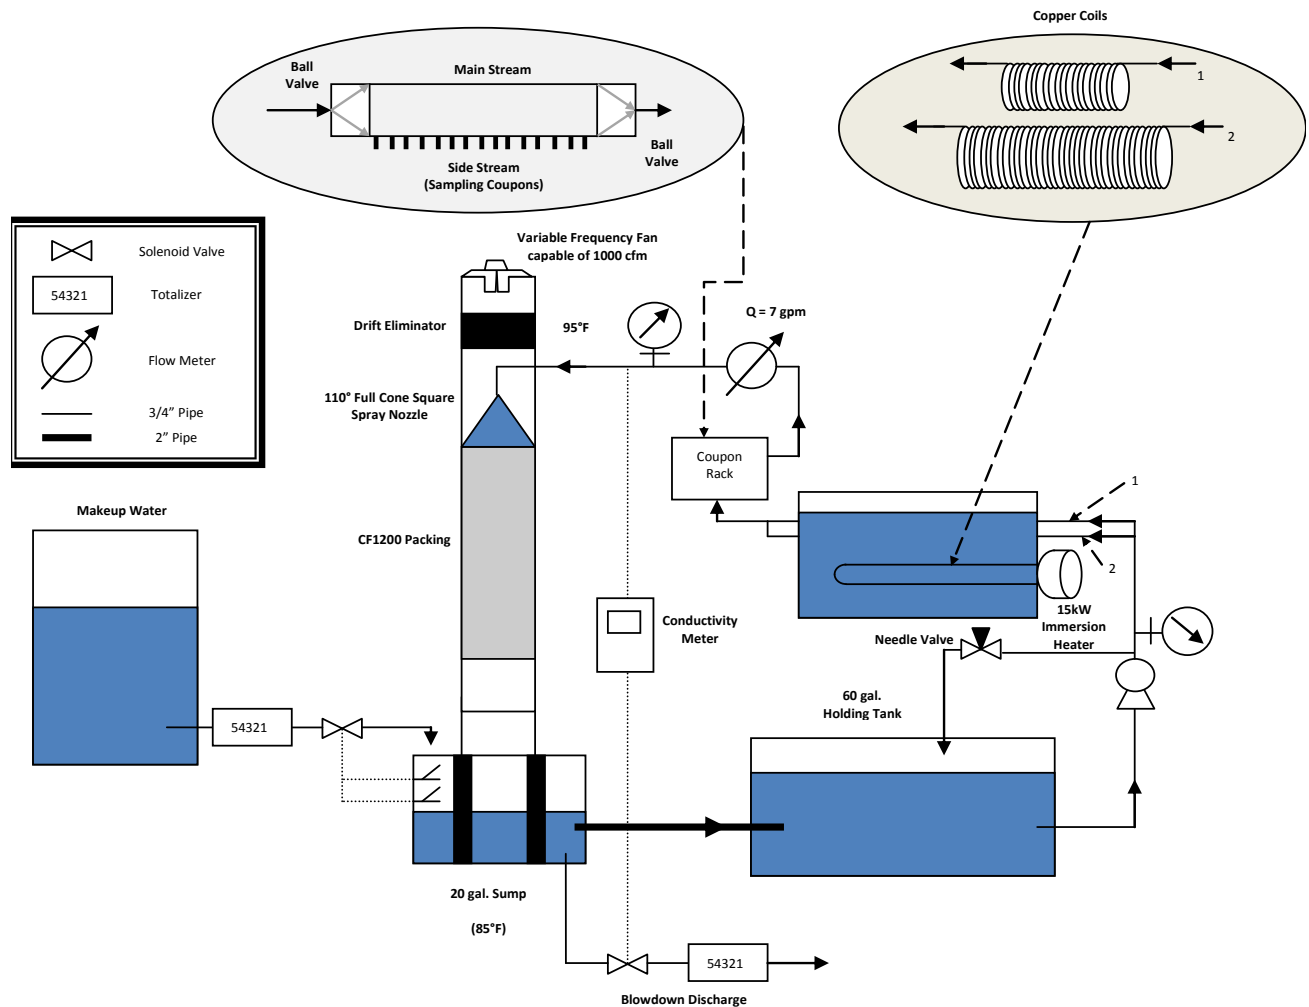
Ball Valve

Main Stream

Side Stream
(Sampling Coupons)

Ball Valve

Copper Coils

1

2

Solenoid Valve

54321

Totalizer

Flow Meter

3/4" Pipe

2" Pipe

Variable Frequency Fan capable of 1000 cfm

Drift Eliminator

95°F

Q = 7 gpm

110° Full Cone Square Spray Nozzle

Coupon Rack

1

2

15kW Immersion Heater

Makeup Water

CF1200 Packing

Conductivity Meter

Needle Valve

60 gal. Holding Tank

54321

20 gal. Sump

(85°F)

54321

Blowdown Discharge